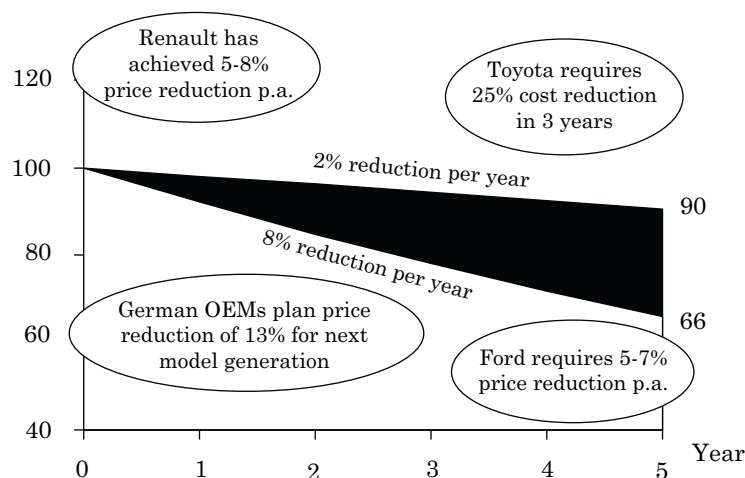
Renault has achieved 5-8% price reduction p.a.

Toyota requires 25% cost reduction in 3 years

120

100

80

60

40

2% reduction per year

8% reduction per year

90

66

German OEMs plan price reduction of 13% for next model generation

Ford requires 5-7% price reduction p.a.

0 1 2 3 4 5 Year